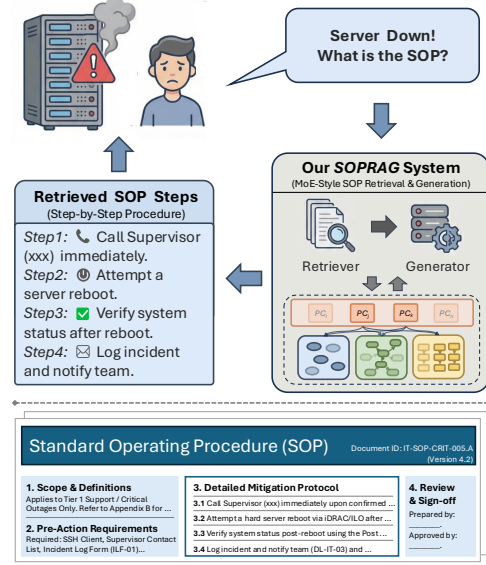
Server Down!
What is the SOP?

Our *SOPRAG* System
(MoE-Style SOP Retrieval & Generation)

Retriever
Generator

$PC_1$ $PC_i$ $PC_k$ $PC_n$

Retrieved SOP Steps
(Step-by-Step Procedure)

*Step1:* Call Supervisor (xxx) immediately.
*Step2:* Attempt a server reboot.
*Step3:* Verify system status after reboot.
*Step4:* Log incident and notify team.

Standard Operating Procedure (SOP)
Document ID: IT-SOP-CRIT-005.A
(Version 4.2)

1. Scope & Definitions
Applies to Tier 1 Support / Critical Outages Only. Refer to Appendix B for ...

2. Pre-Action Requirements
Required: SSH Client, Supervisor Contact List, Incident Log Form (ILF-01)...

3. Detailed Mitigation Protocol
3.1 Call Supervisor (xxx) immediately upon confirmed ...
3.2 Attempt a hard server reboot via iDRAC/ILO after ...
3.3 Verify system status post-reboot using the Post ...
3.4 Log incident and notify team (DL-IT-03) and ...

4. Review & Sign-off
Prepared by:
Approved by: